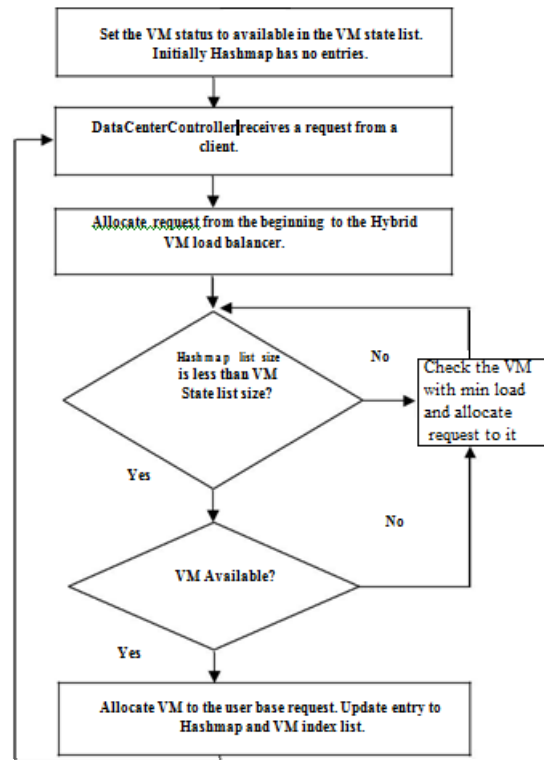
Set the VM status to available in the VM state list. Initially Hashmap has no entries.

DataCenterController receives a request from a client.

Allocate request from the beginning to the Hybrid VM load balancer.

Hashmap list size is less than VM State list size?

No

Check the VM with min load and allocate request to it

Yes

No

VM Available?

Yes

Allocate VM to the user base request. Update entry to Hashmap and VM index list.